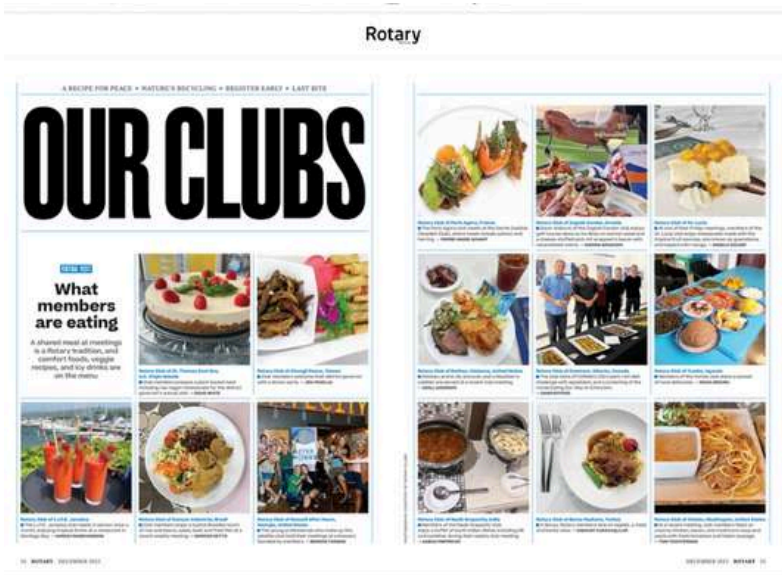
Rotary

A RECIPE FOR PEACE • NATURE'S RECYCLING • REGISTER EARLY • LAST BITE

OUR CLUBS

What members are eating

A shared meal at meetings is a Rotary tradition, and comfort foods, veggie recipes, and icy drinks are on the menu

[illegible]

ROTARY DECEMBER 2023

DECEMBER 2023 ROTARY